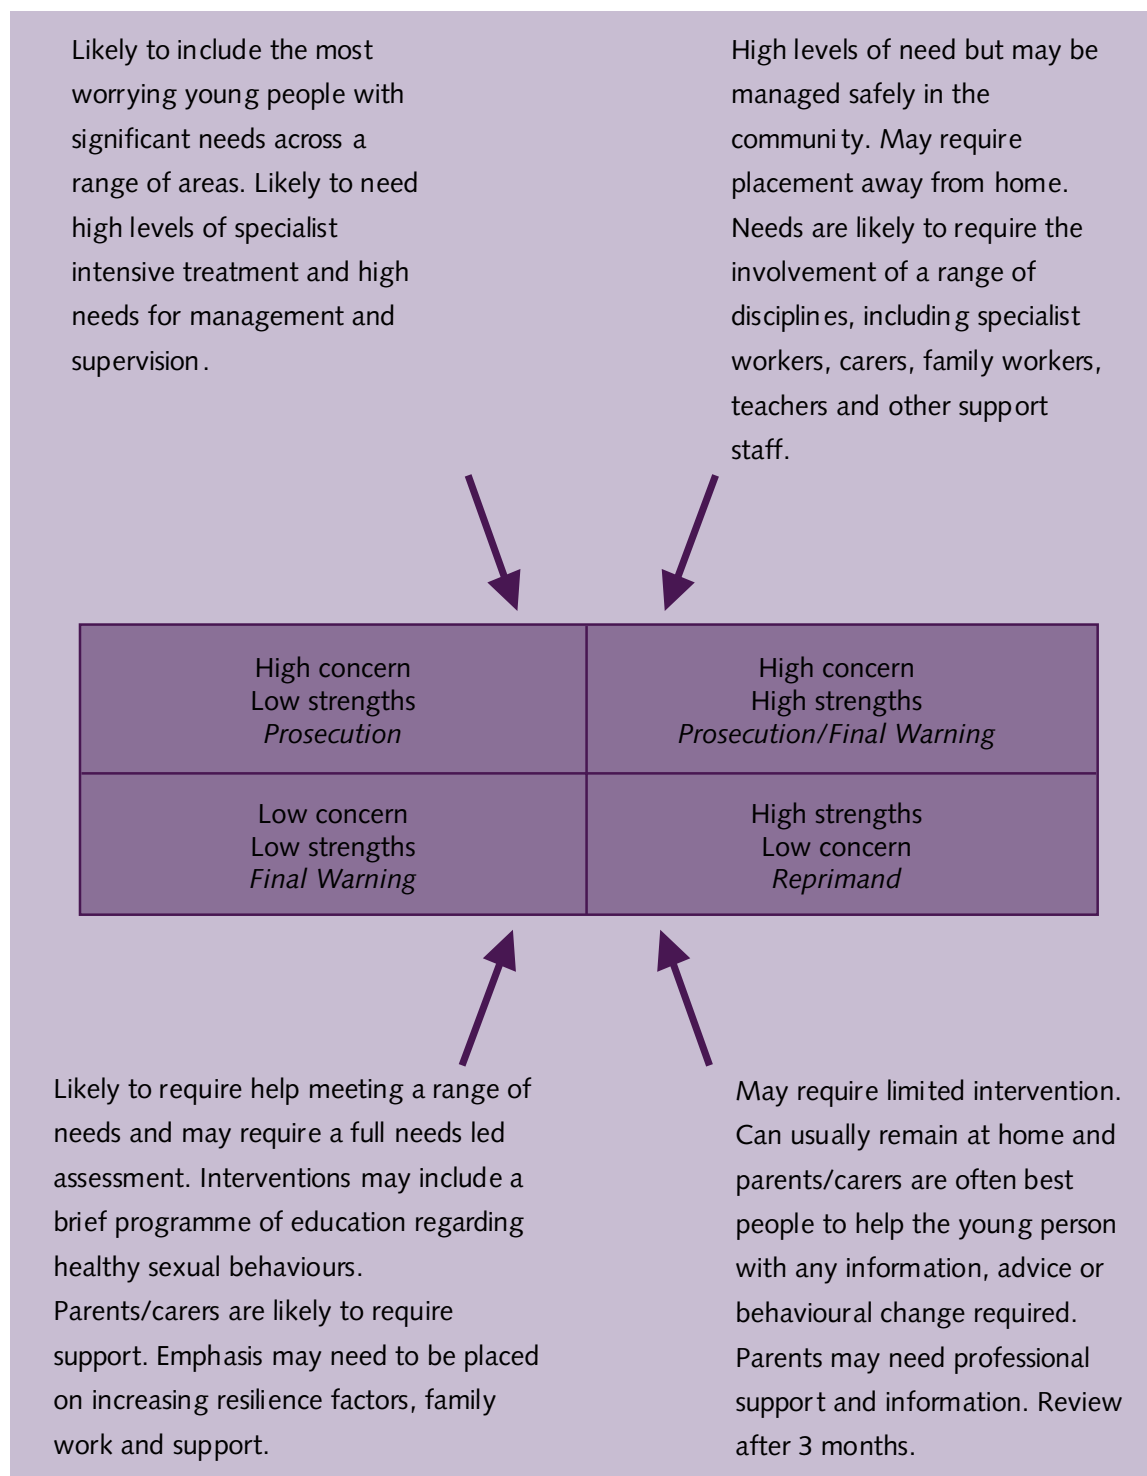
Likely to include the most worrying young people with significant needs across a range of areas. Likely to need high levels of specialist intensive treatment and high needs for management and supervision.

High levels of need but may be managed safely in the community. May require placement away from home. Needs are likely to require the involvement of a range of disciplines, including specialist workers, carers, family workers, teachers and other support staff.

| High concern<br>Low strengths<br>*Prosecution* | High concern<br>High strengths<br>*Prosecution/Final Warning* |
|---|---|
| Low concern<br>Low strengths<br>*Final Warning* | High strengths<br>Low concern<br>*Reprimand* |

Likely to require help meeting a range of needs and may require a full needs led assessment. Interventions may include a brief programme of education regarding healthy sexual behaviours.
Parents/carers are likely to require support. Emphasis may need to be placed on increasing resilience factors, family work and support.

May require limited intervention. Can usually remain at home and parents/carers are often best people to help the young person with any information, advice or behavioural change required. Parents may need professional support and information. Review after 3 months.